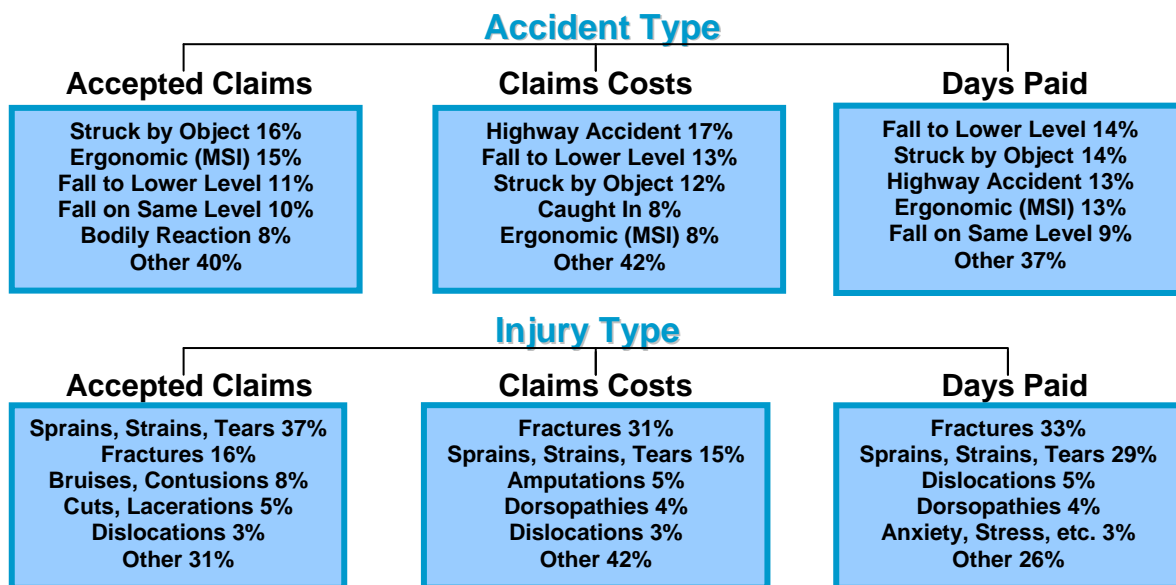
Accident Type

Accepted Claims

Struck by Object 16%
Ergonomic (MSI) 15%
Fall to Lower Level 11%
Fall on Same Level 10%
Bodily Reaction 8%
Other 40%

Claims Costs

Highway Accident 17%
Fall to Lower Level 13%
Struck by Object 12%
Caught In 8%
Ergonomic (MSI) 8%
Other 42%

Days Paid

Fall to Lower Level 14%
Struck by Object 14%
Highway Accident 13%
Ergonomic (MSI) 13%
Fall on Same Level 9%
Other 37%

Injury Type

Accepted Claims

Sprains, Strains, Tears 37%
Fractures 16%
Bruises, Contusions 8%
Cuts, Lacerations 5%
Dislocations 3%
Other 31%

Claims Costs

Fractures 31%
Sprains, Strains, Tears 15%
Amputations 5%
Dorsopathies 4%
Dislocations 3%
Other 42%

Days Paid

Fractures 33%
Sprains, Strains, Tears 29%
Dislocations 5%
Dorsopathies 4%
Anxiety, Stress, etc. 3%
Other 26%